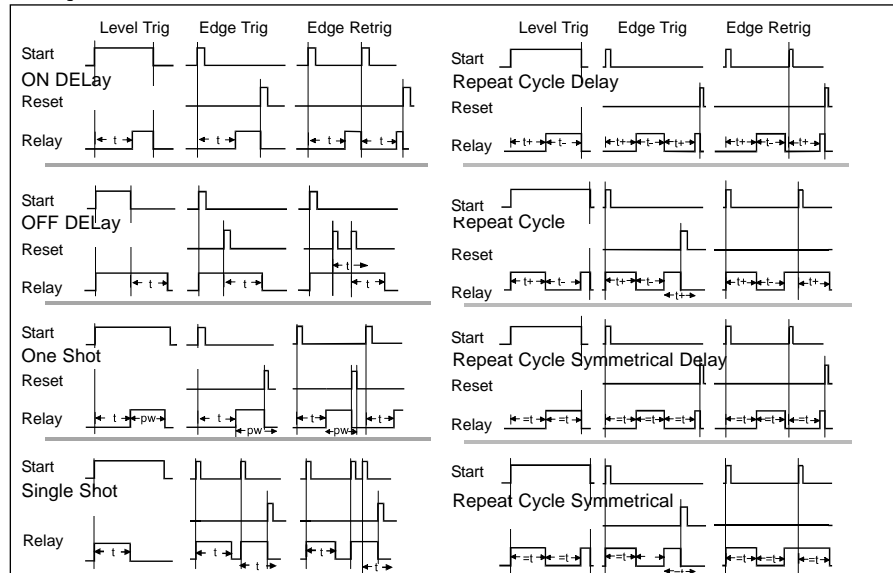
Level Trig Edge Trig Edge Retrig

Start
ON DELay
Reset
Relay t t t t

Start
OFF DELay
Reset
t
Relay t t t

Start
One Shot
Reset
Relay t pw t pw t pw t

Start
Single Shot
Relay t t t t

Level Trig Edge Trig Edge Retrig

Start
Repeat Cycle Delay
Reset
Relay t+ t- t+ t- t+ t+ t- t+

Start
Repeat Cycle
Reset
Relay t+ t- t+ t- t+ t+ t- t+

Start
Repeat Cycle Symmetrical Delay
Reset
Relay =t =t =t =t =t =t =t =t

Start
Repeat Cycle Symmetrical
=t =t =t =t t =t =t =t